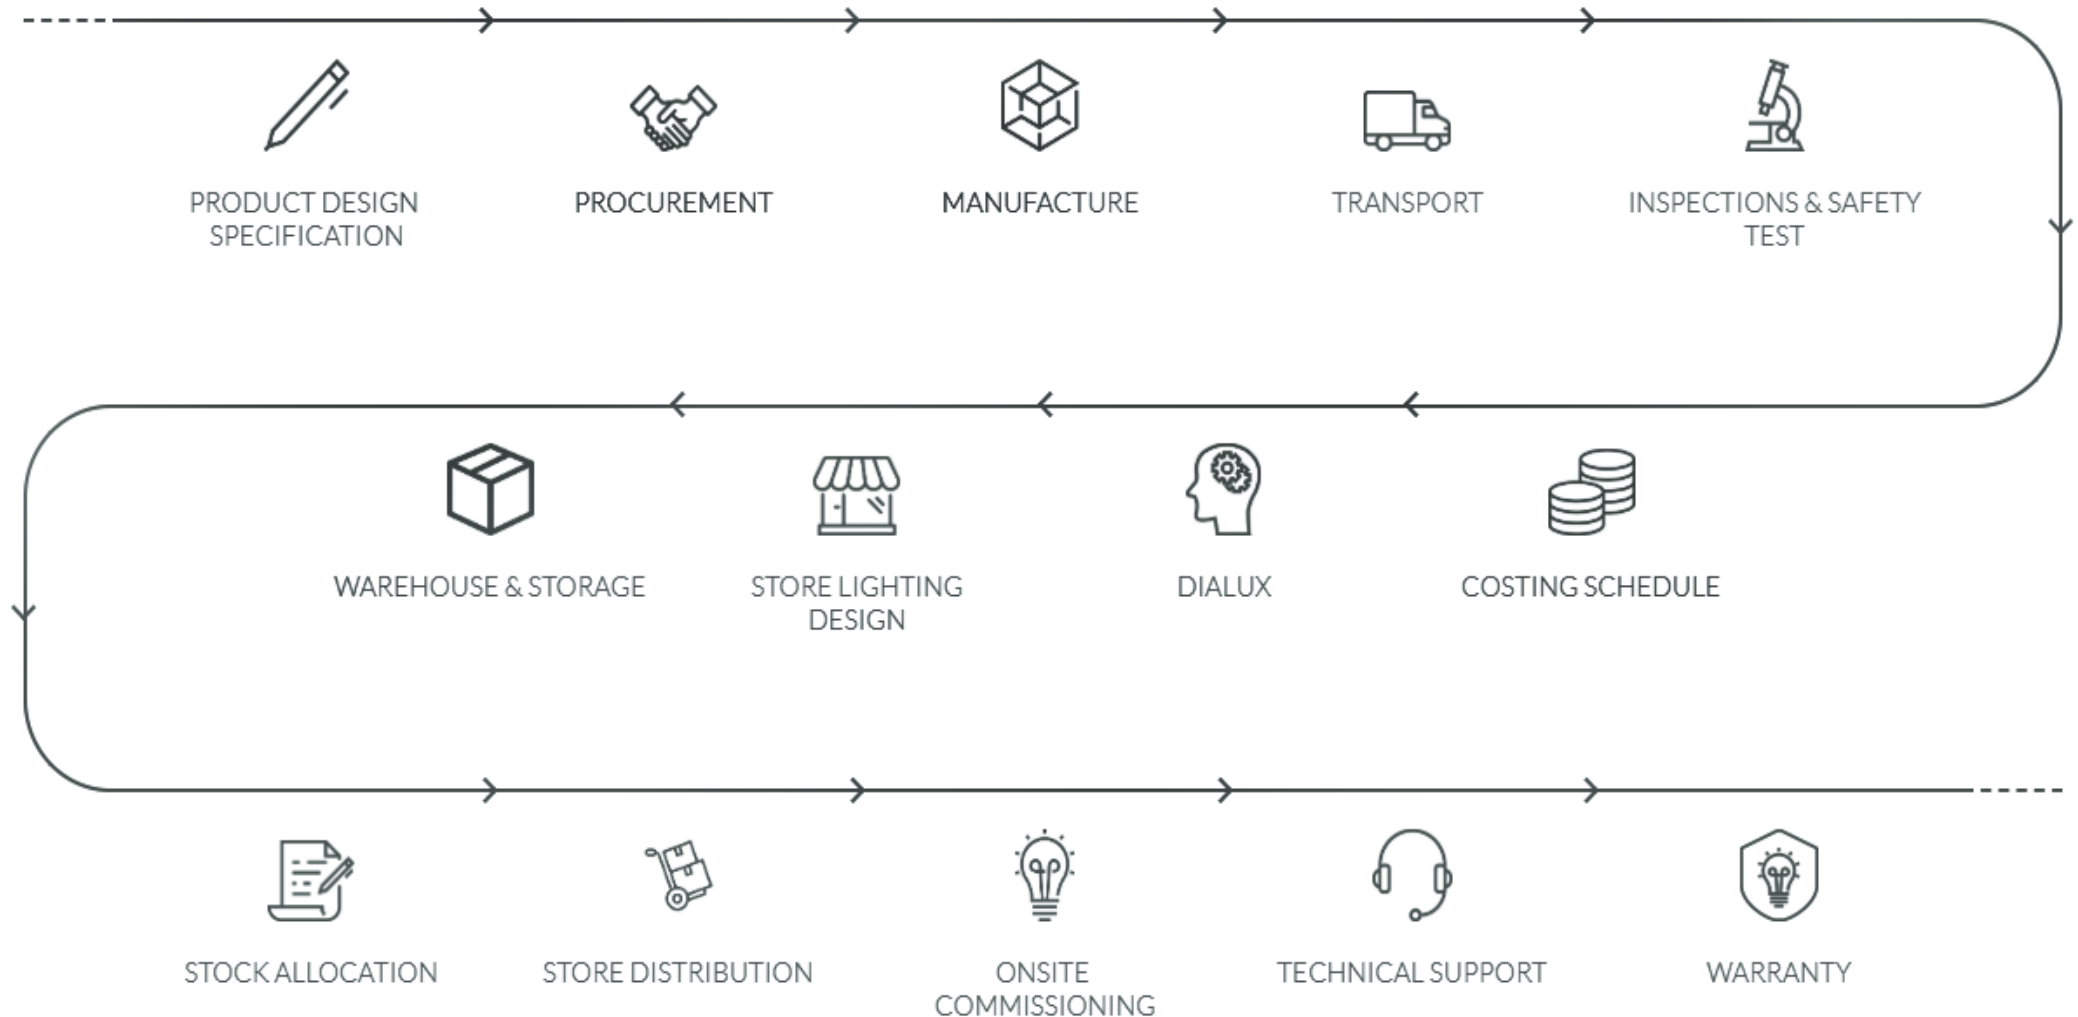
PRODUCT DESIGN SPECIFICATION

PROCUREMENT

MANUFACTURE

TRANSPORT

INSPECTIONS & SAFETY TEST

COSTING SCHEDULE

DIALUX

STORE LIGHTING DESIGN

WAREHOUSE & STORAGE

STOCK ALLOCATION

STORE DISTRIBUTION

ONSITE COMMISSIONING

TECHNICAL SUPPORT

WARRANTY